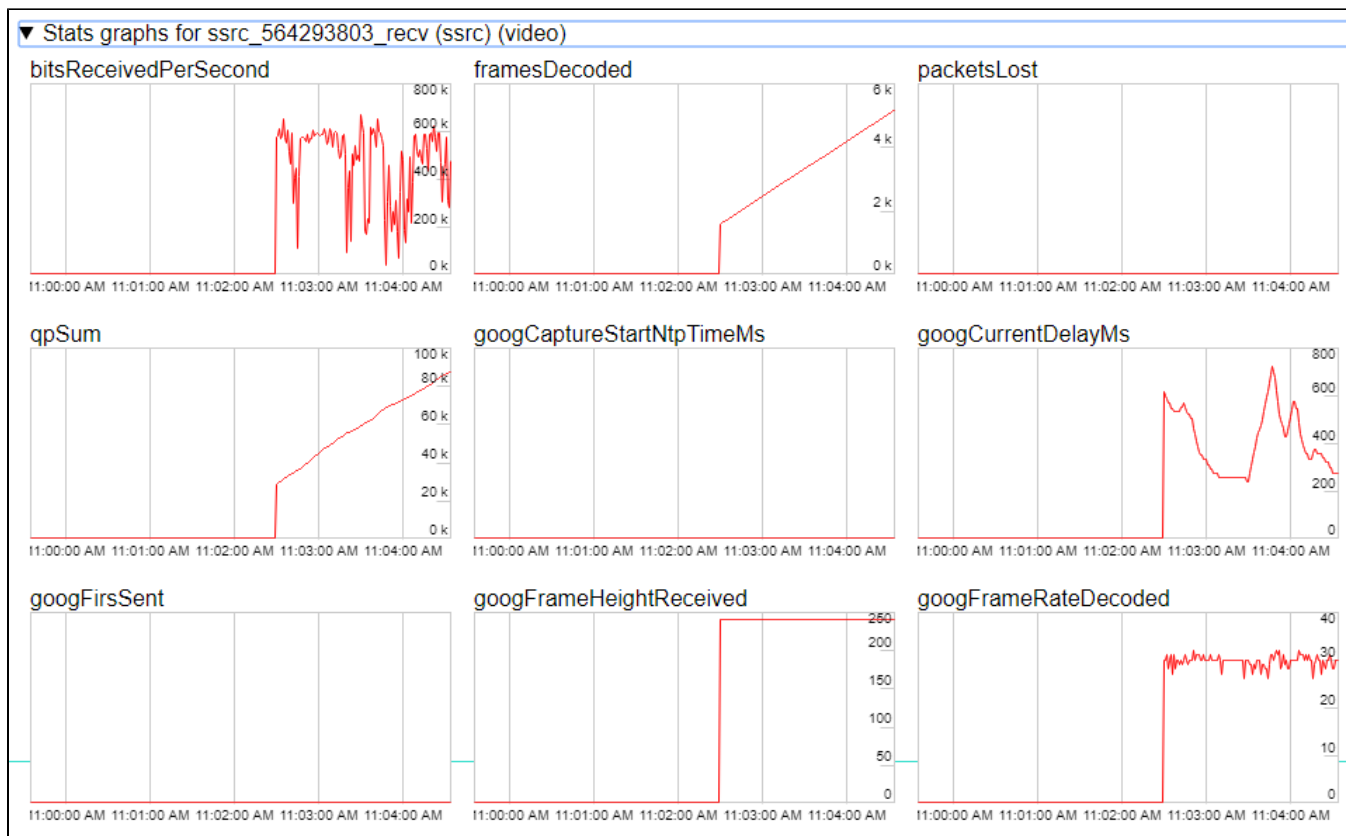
▼ Stats graphs for ssrc_564293803_recv (ssrc) (video)

bitsReceivedPerSecond

800 k
600 k
400 k
200 k
0 k

11:00:00 AM 11:01:00 AM 11:02:00 AM 11:03:00 AM 11:04:00 AM

framesDecoded

6 k
4 k
2 k
0 k

11:00:00 AM 11:01:00 AM 11:02:00 AM 11:03:00 AM 11:04:00 AM

packetsLost

11:00:00 AM 11:01:00 AM 11:02:00 AM 11:03:00 AM 11:04:00 AM

qpSum

100 k
80 k
60 k
40 k
20 k
0 k

11:00:00 AM 11:01:00 AM 11:02:00 AM 11:03:00 AM 11:04:00 AM

googCaptureStartNtpTimeMs

11:00:00 AM 11:01:00 AM 11:02:00 AM 11:03:00 AM 11:04:00 AM

googCurrentDelayMs

800
600
400
200
0

11:00:00 AM 11:01:00 AM 11:02:00 AM 11:03:00 AM 11:04:00 AM

googFirsSent

11:00:00 AM 11:01:00 AM 11:02:00 AM 11:03:00 AM 11:04:00 AM

googFrameHeightReceived

250
200
150
100
50
0

11:00:00 AM 11:01:00 AM 11:02:00 AM 11:03:00 AM 11:04:00 AM

googFrameRateDecoded

40
30
20
10
0

11:00:00 AM 11:01:00 AM 11:02:00 AM 11:03:00 AM 11:04:00 AM